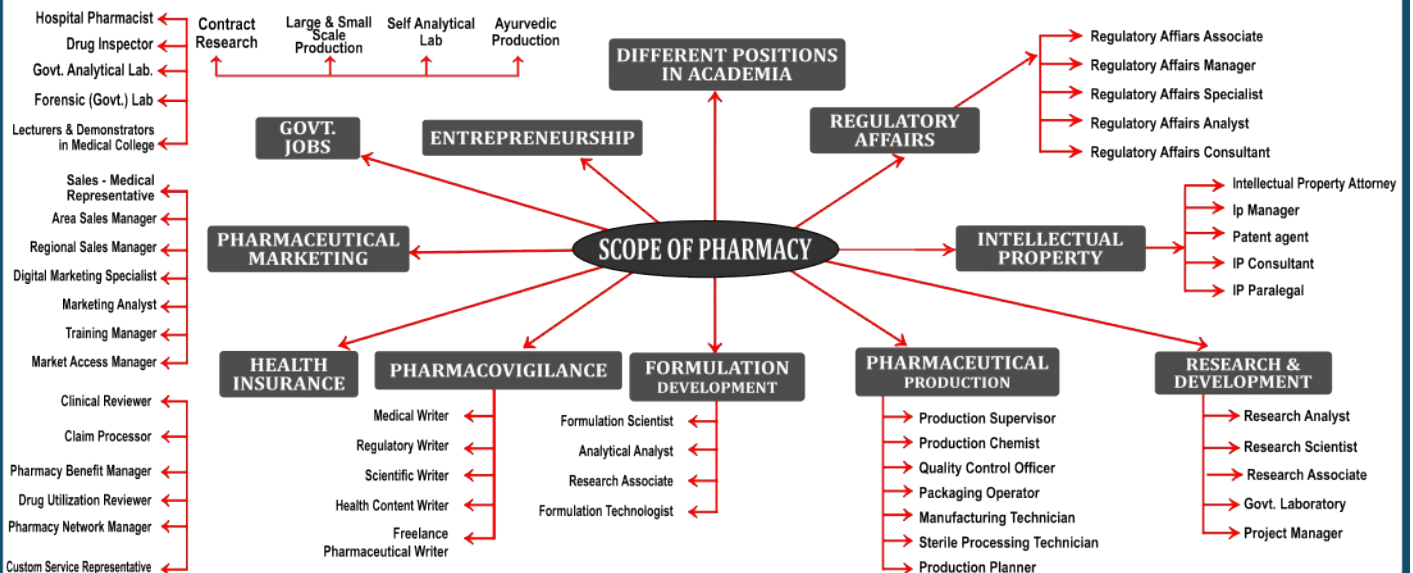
Hospital Pharmacist
Drug Inspector
Govt. Analytical Lab.
Forensic (Govt.) Lab
Lecturers & Demonstrators in Medical College

Contract Research
Large & Small Scale Production
Self Analytical Lab
Ayurvedic Production

GOVT. JOBS

ENTREPRENEURSHIP

DIFFERENT POSITIONS IN ACADEMIA

REGULATORY AFFAIRS

Regulatory Affairs Associate
Regulatory Affairs Manager
Regulatory Affairs Specialist
Regulatory Affairs Analyst
Regulatory Affairs Consultant

Sales - Medical Representative
Area Sales Manager
Regional Sales Manager
Digital Marketing Specialist
Marketing Analyst
Training Manager
Market Access Manager

PHARMACEUTICAL MARKETING

SCOPE OF PHARMACY

INTELLECTUAL PROPERTY

Intellectual Property Attorney
Ip Manager
Patent agent
IP Consultant
IP Paralegal

HEALTH INSURANCE

Clinical Reviewer
Claim Processor
Pharmacy Benefit Manager
Drug Utilization Reviewer
Pharmacy Network Manager
Custom Service Representative

PHARMACOVIGILANCE

Medical Writer
Regulatory Writer
Scientific Writer
Health Content Writer
Freelance Pharmaceutical Writer

FORMULATION DEVELOPMENT

Formulation Scientist
Analytical Analyst
Research Associate
Formulation Technologist

PHARMACEUTICAL PRODUCTION

Production Supervisor
Production Chemist
Quality Control Officer
Packaging Operator
Manufacturing Technician
Sterile Processing Technician
Production Planner

RESEARCH & DEVELOPMENT

Research Analyst
Research Scientist
Research Associate
Govt. Laboratory
Project Manager